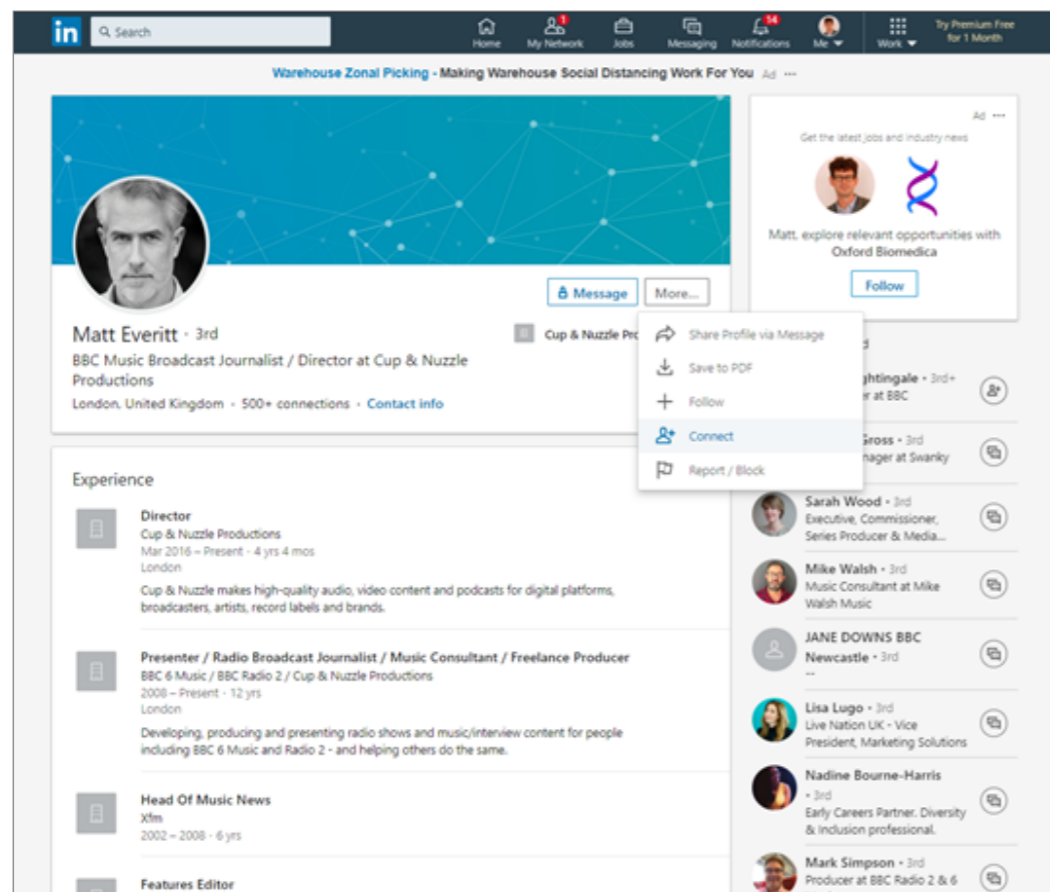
in Search

Home
1 My Network
Jobs
Messaging
14 Notifications
Me
Work
Try Premium Free for 1 Month

Warehouse Zonal Picking - Making Warehouse Social Distancing Work For You Ad ···

Message More...

Matt Everitt · 3rd
BBC Music Broadcast Journalist / Director at Cup & Nuzzle Productions
London, United Kingdom · 500+ connections · Contact info

Cup & Nuzzle Pro

Share Profile via Message
Save to PDF
Follow
Connect
Report / Block

Ad ···
Get the latest jobs and industry news
Matt, explore relevant opportunities with Oxford Biomedica
Follow

Experience

Director
Cup & Nuzzle Productions
Mar 2016 – Present · 4 yrs 4 mos
London
Cup & Nuzzle makes high-quality audio, video content and podcasts for digital platforms, broadcasters, artists, record labels and brands.

Presenter / Radio Broadcast Journalist / Music Consultant / Freelance Producer
BBC 6 Music / BBC Radio 2 / Cup & Nuzzle Productions
2008 – Present · 12 yrs
London
Developing, producing and presenting radio shows and music/interview content for people including BBC 6 Music and Radio 2 - and helping others do the same.

Head Of Music News
Xfm
2002 – 2008 · 6 yrs

Features Editor

d
ghtingale · 3rd+
r at BBC

Gross · 3rd
nager at Swanky

Sarah Wood · 3rd
Executive, Commissioner, Series Producer & Media...

Mike Walsh · 3rd
Music Consultant at Mike Walsh Music

JANE DOWNS BBC Newcastle · 3rd
--

Lisa Lugo · 3rd
Live Nation UK - Vice President, Marketing Solutions

Nadine Bourne-Harris · 3rd
Early Careers Partner. Diversity & Inclusion professional.

Mark Simpson · 3rd
Producer at BBC Radio 2 & 6